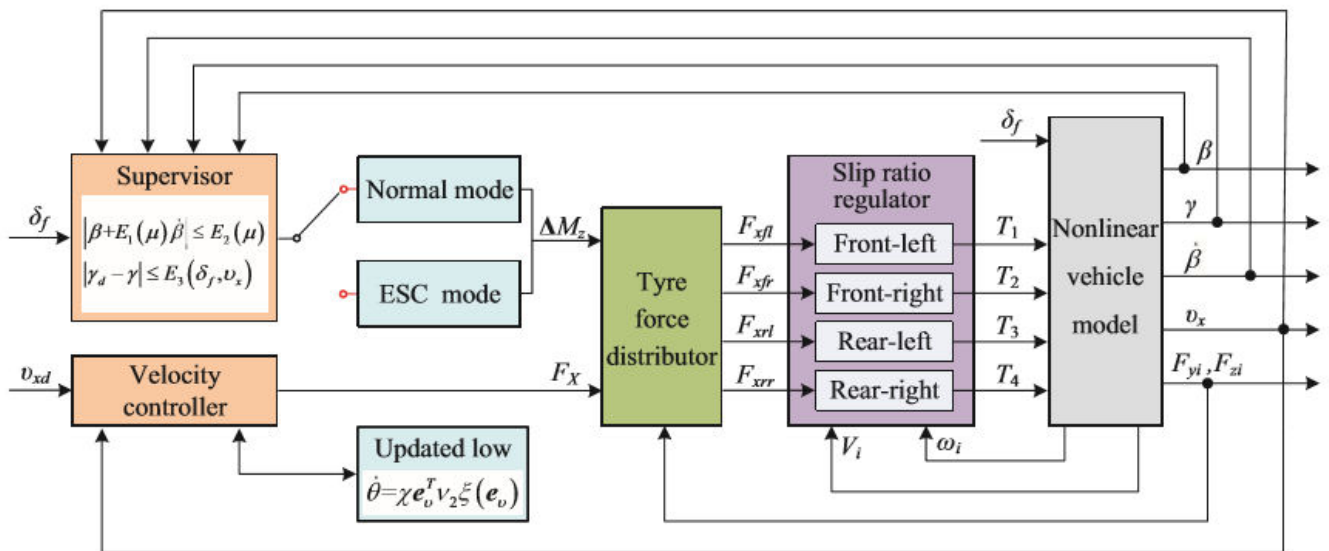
Supervisor

$\delta_f$

$|\beta + E_1(\mu)\dot{\beta}| \le E_2(\mu)$

$|\gamma_d - \gamma| \le E_3(\delta_f, v_x)$

Normal mode

ESC mode

$\Delta M_z$

$v_{xd}$

Velocity controller

Updated low

$\dot{\theta} = \chi e_v^T \nu_2 \xi(e_v)$

$F_X$

Tyre force distributor

$F_{xfl}$

$F_{xfr}$

$F_{xrl}$

$F_{xrr}$

Slip ratio regulator

Front-left

Front-right

Rear-left

Rear-right

$V_i$

$\omega_i$

$T_1$

$T_2$

$T_3$

$T_4$

$\delta_f$

Nonlinear vehicle model

$\beta$

$\gamma$

$\dot{\beta}$

$v_x$

$F_{yi}, F_{zi}$